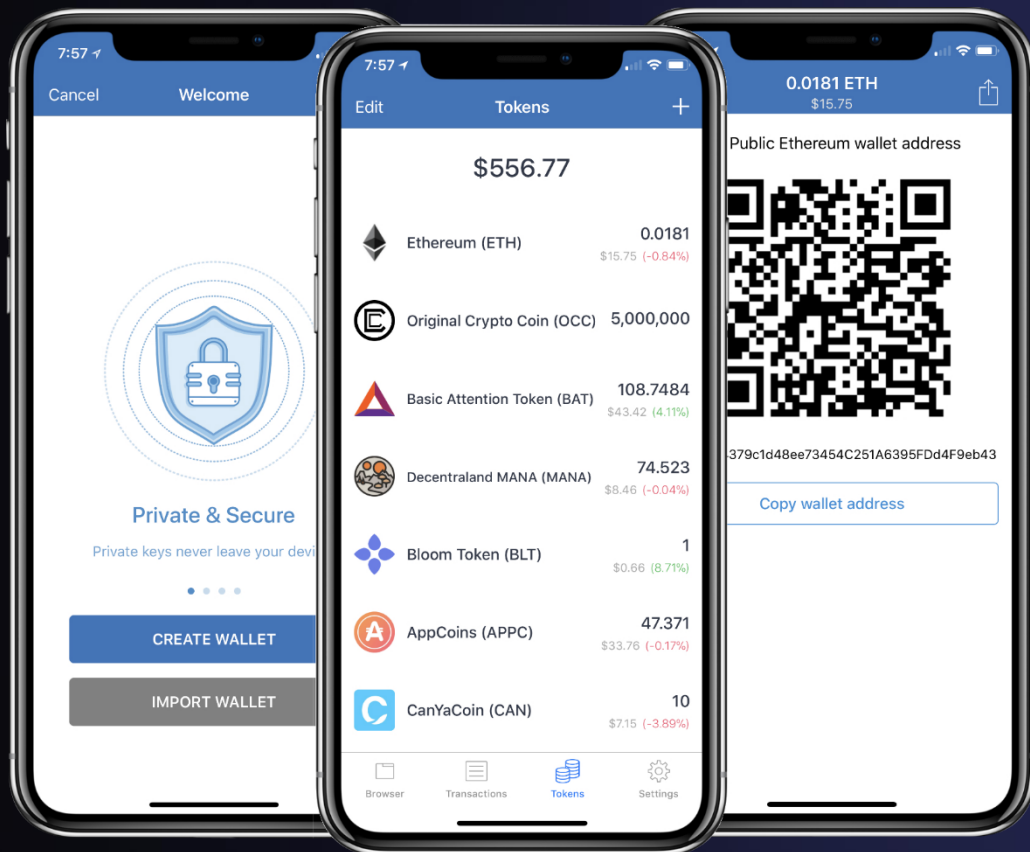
7:57

Cancel Welcome

Private & Secure

Private keys never leave your devi

CREATE WALLET

IMPORT WALLET

7:57

Edit Tokens +

$556.77

Ethereum (ETH) 0.0181
$15.75 (-0.84%)

Original Crypto Coin (OCC) 5,000,000

Basic Attention Token (BAT) 108.7484
$43.42 (4.11%)

Decentraland MANA (MANA) 74.523
$8.46 (-0.04%)

Bloom Token (BLT) 1
$0.66 (8.71%)

AppCoins (APPC) 47.371
$33.76 (-0.17%)

CanYaCoin (CAN) 10
$7.15 (-3.89%)

Browser Transactions Tokens Settings

0.0181 ETH
$15.75

Public Ethereum wallet address

-379c1d48ee73454C251A6395FDd4F9eb43

Copy wallet address